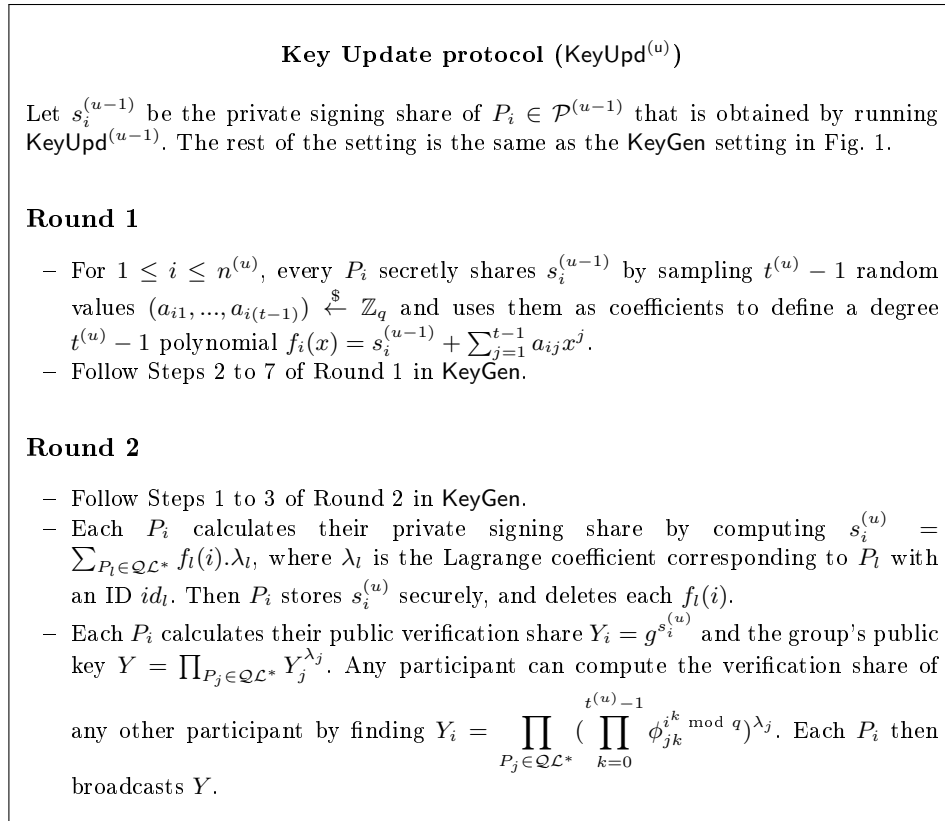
**Key Update protocol** ($\mathsf{KeyUpd}^{(u)}$)

Let $s_i^{(u-1)}$ be the private signing share of $P_i \in \mathcal{P}^{(u-1)}$ that is obtained by running $\mathsf{KeyUpd}^{(u-1)}$. The rest of the setting is the same as the $\mathsf{KeyGen}$ setting in Fig. 1.

**Round 1**

– For $1 \leq i \leq n^{(u)}$, every $P_i$ secretly shares $s_i^{(u-1)}$ by sampling $t^{(u)} - 1$ random values $(a_{i1}, ..., a_{i(t-1)}) \xleftarrow{\$} \mathbb{Z}_q$ and uses them as coefficients to define a degree $t^{(u)} - 1$ polynomial $f_i(x) = s_i^{(u-1)} + \sum_{j=1}^{t-1} a_{ij}x^j$.
– Follow Steps 2 to 7 of Round 1 in $\mathsf{KeyGen}$.

**Round 2**

– Follow Steps 1 to 3 of Round 2 in $\mathsf{KeyGen}$.
– Each $P_i$ calculates their private signing share by computing $s_i^{(u)} = \sum_{P_l \in \mathcal{QL}^*} f_l(i).\lambda_l$, where $\lambda_l$ is the Lagrange coefficient corresponding to $P_l$ with an ID $id_l$. Then $P_i$ stores $s_i^{(u)}$ securely, and deletes each $f_l(i)$.
– Each $P_i$ calculates their public verification share $Y_i = g^{s_i^{(u)}}$ and the group's public key $Y = \prod_{P_j \in \mathcal{QL}^*} Y_j^{\lambda_j}$. Any participant can compute the verification share of any other participant by finding $Y_i = \prod_{P_j \in \mathcal{QL}^*} (\prod_{k=0}^{t^{(u)}-1} \phi_{jk}^{i^k \bmod q})^{\lambda_j}$. Each $P_i$ then broadcasts $Y$.